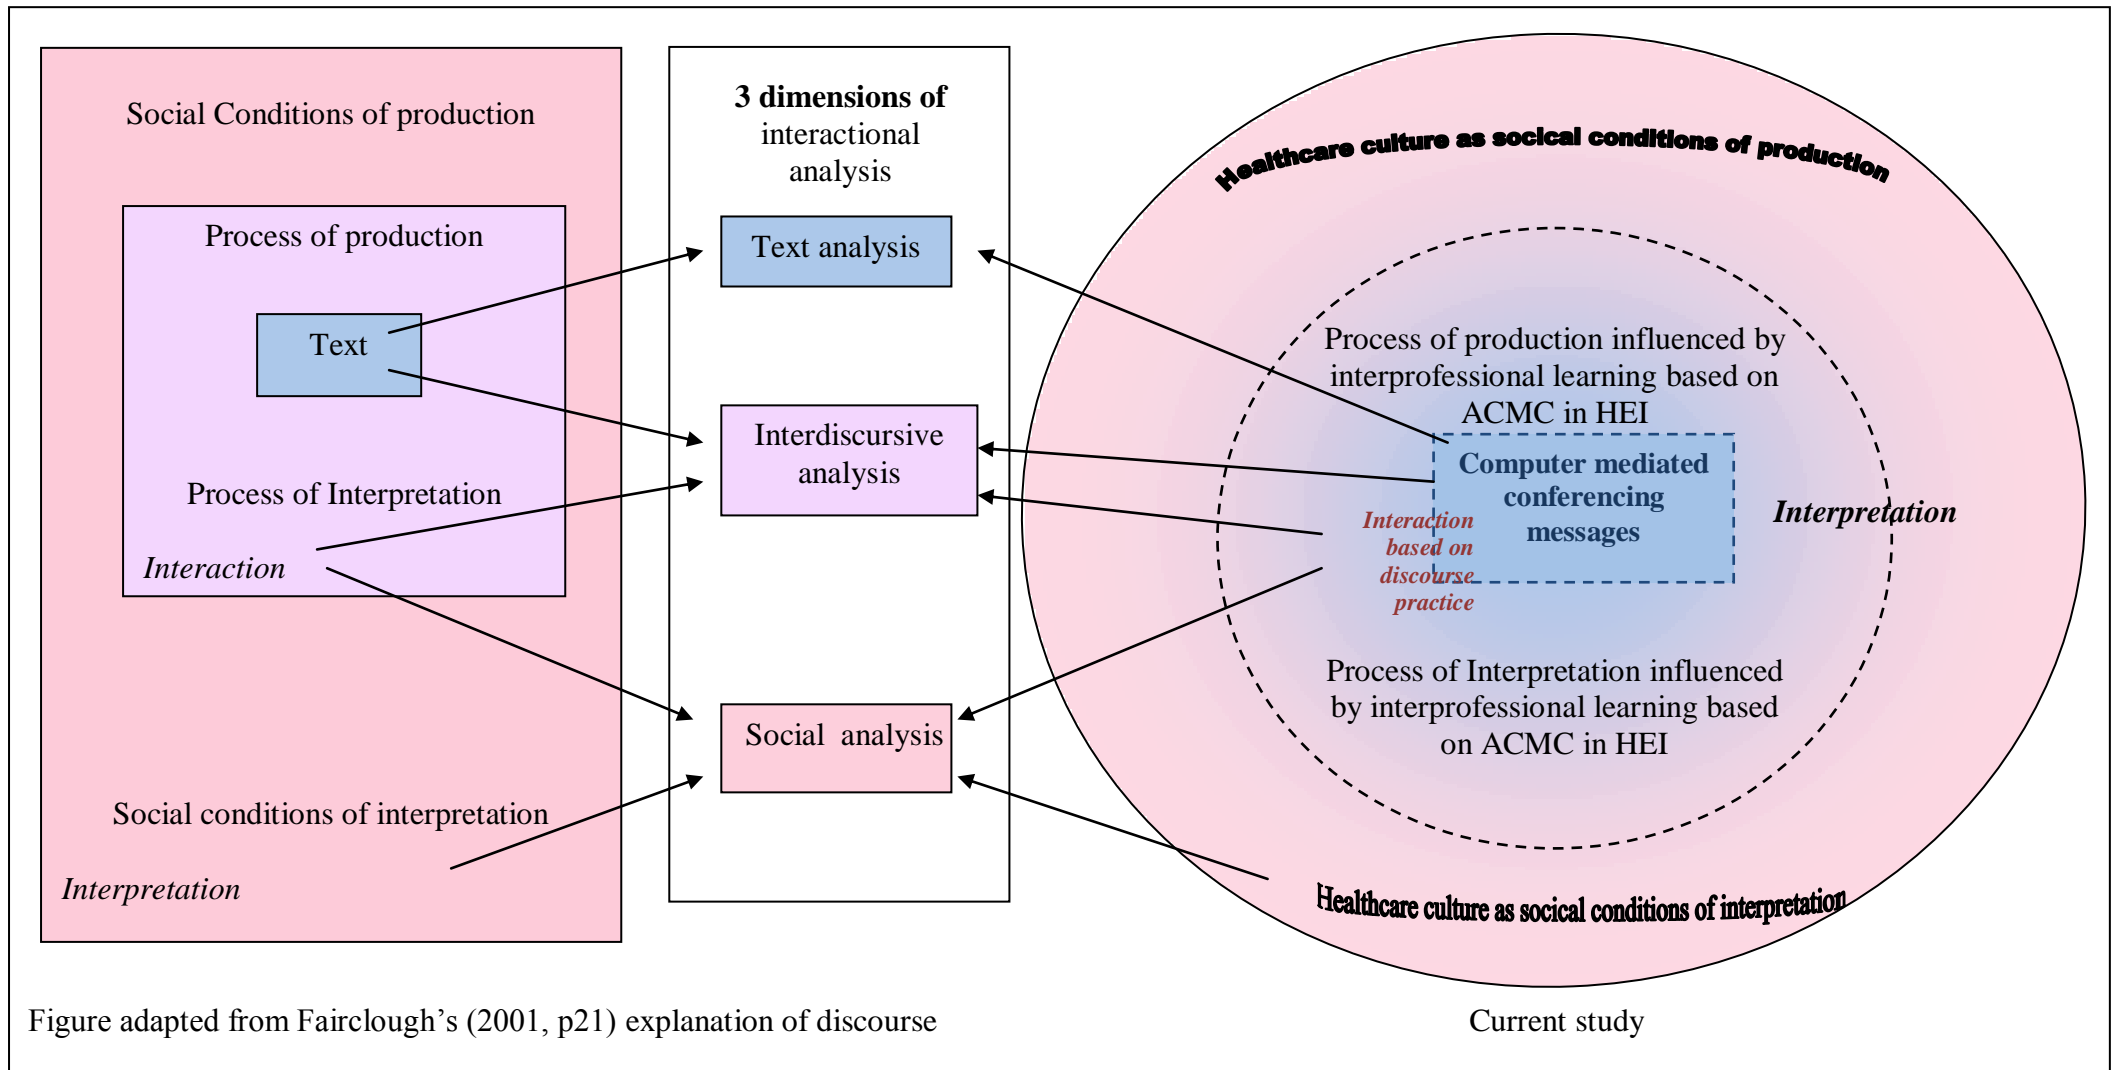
Social Conditions of production

Process of production

Text

Process of Interpretation

Interaction

Social conditions of interpretation

Interpretation

3 dimensions of interactional analysis

Text analysis

Interdiscursive analysis

Social analysis

Healthcare culture as socical conditions of production

Process of production influenced by interprofessional learning based on ACMC in HEI

Computer mediated conferencing messages

Interaction based on discourse practice

Interpretation

Process of Interpretation influenced by interprofessional learning based on ACMC in HEI

Healthcare culture as socical conditions of interpretation

Figure adapted from Fairclough's (2001, p21) explanation of discourse

Current study